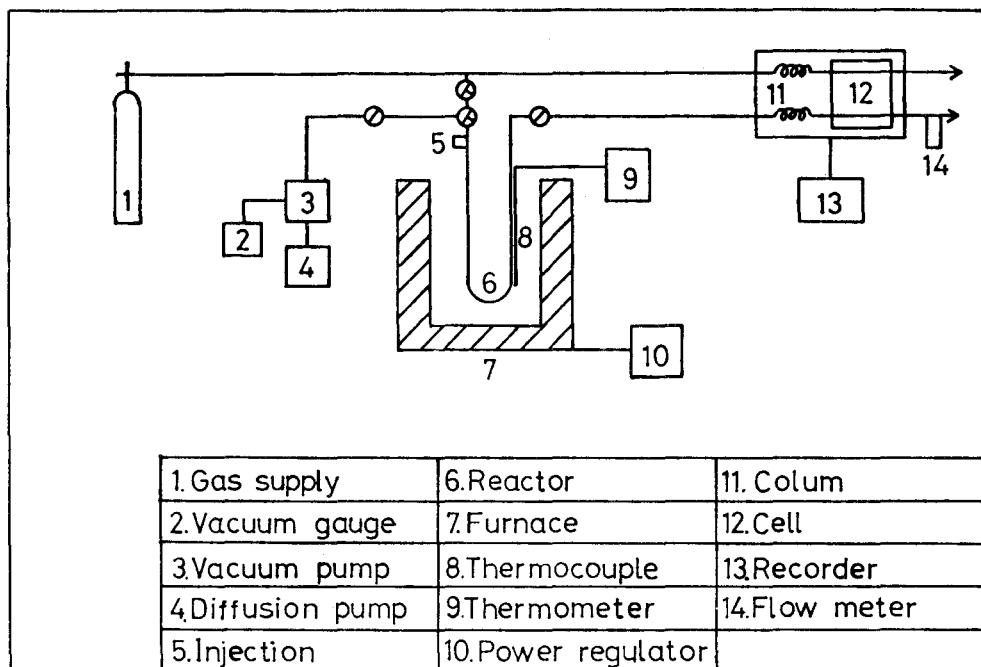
11
12
5
9
1
3
13
14
2
8
4
6
10
7

| 1. Gas supply | 6. Reactor | 11. Colum |
|---|---|---|
| 2. Vacuum gauge | 7. Furnace | 12. Cell |
| 3. Vacuum pump | 8. Thermocouple | 13. Recorder |
| 4. Diffusion pump | 9. Thermometer | 14. Flow meter |
| 5. Injection | 10. Power regulator | |